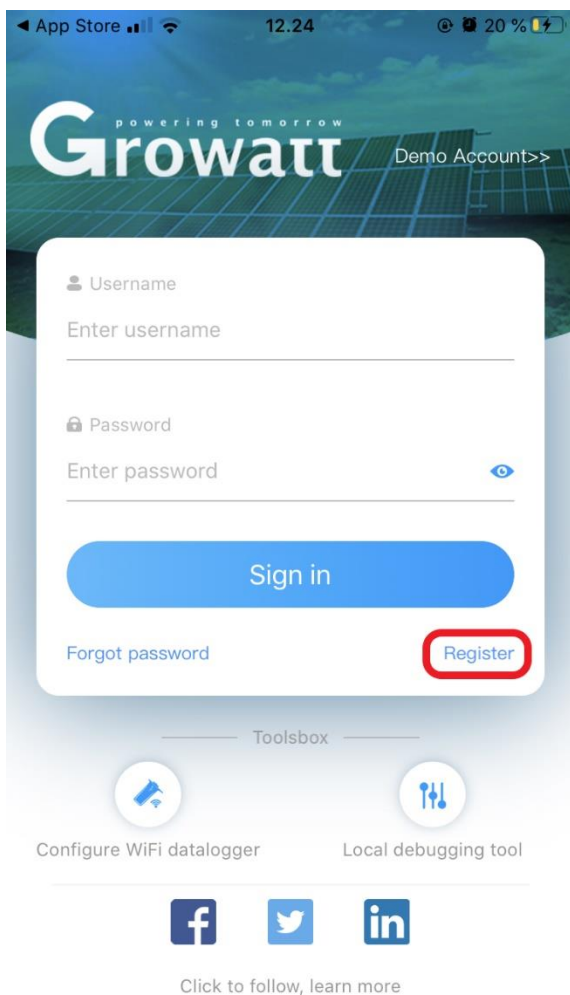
◀ App Store 12.24 20 %

powering tomorrow
Growatt

Demo Account>>

Username
Enter username

Password
Enter password

Sign in

Forgot password

Register

Toolsbox

Configure WiFi datalogger

Local debugging tool

f

in

Click to follow, learn more